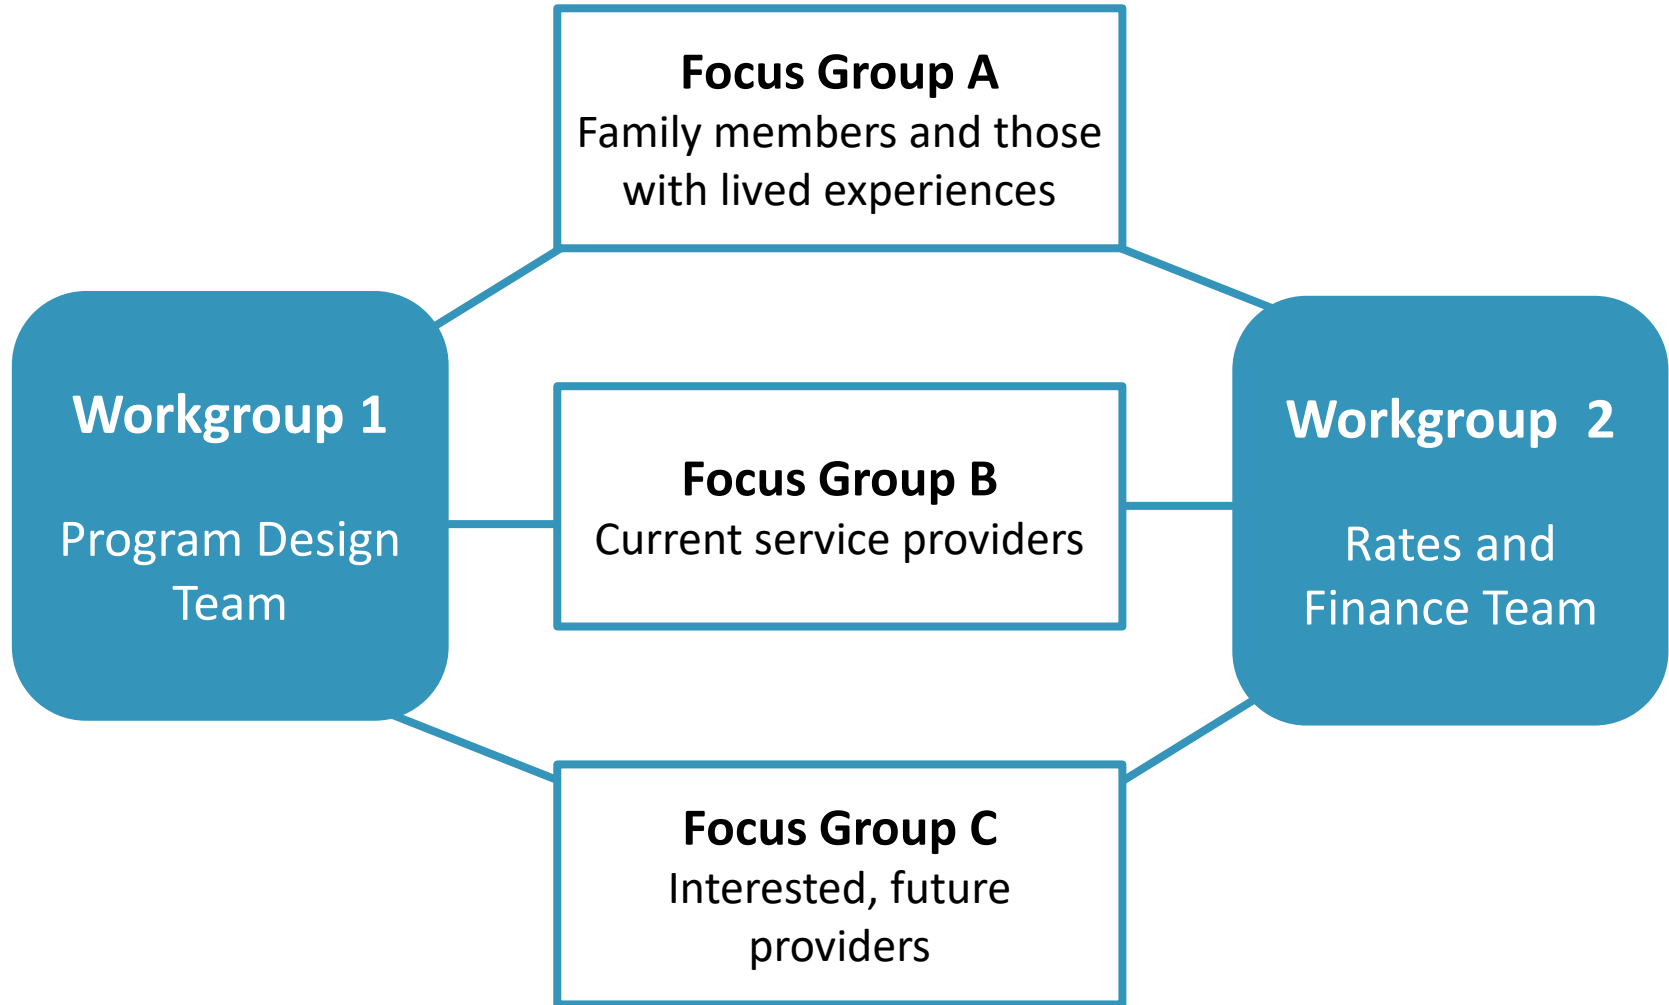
Focus Group A
Family members and those with lived experiences

Workgroup 1

Program Design Team

Focus Group B
Current service providers

Workgroup 2

Rates and Finance Team

Focus Group C
Interested, future providers